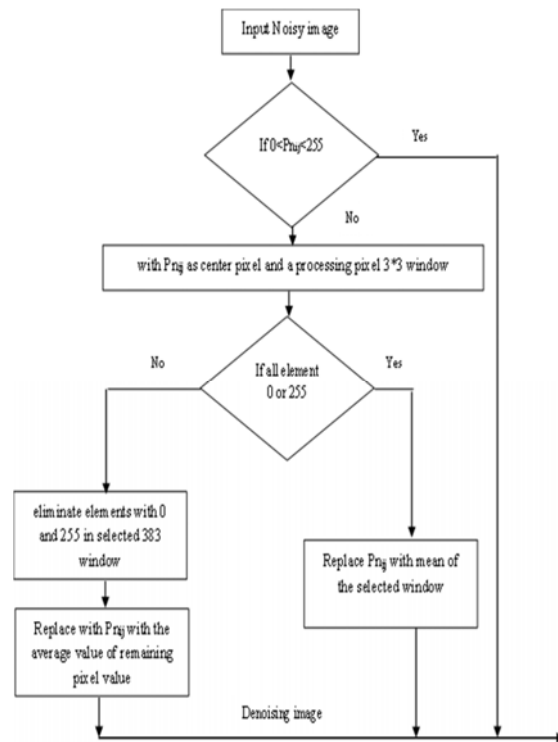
Input Noisy image

If 0<Pnij<255

Yes

No

with Pnij as center pixel and a processing pixel 3*3 window

No

If all element 0 or 255

Yes

eliminate elements with 0 and 255 in selected 383 window

Replace Pnij with mean of the selected window

Replace with Pnij with the average value of remaining pixel value

Denoising image